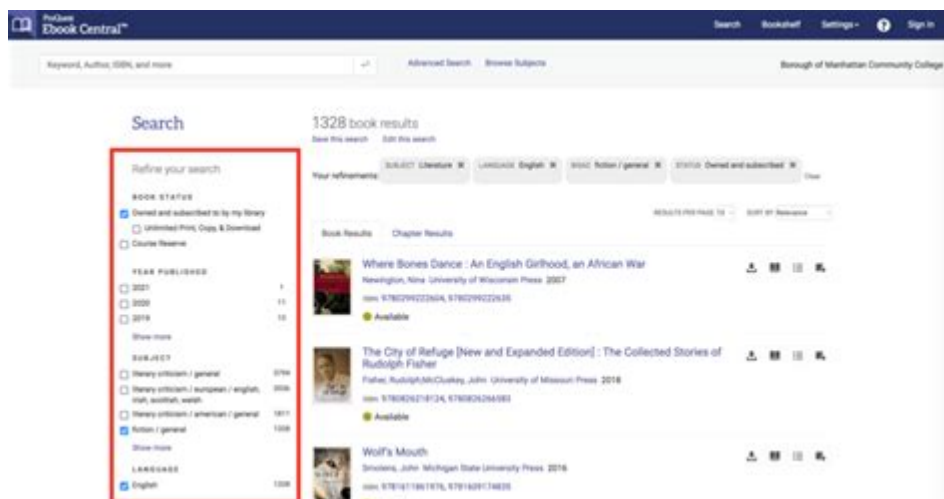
ProQuest Ebook Central™

Search Bookshelf Settings Sign In

Keyword, Author, ISBN, and more

Advanced Search Browse Subjects

Borough of Manhattan Community College

Search

1328 book results

Save this search Edit this search

Your refinements: SUBJECT Literature ✖ LANGUAGE English ✖ BISAC fiction / general ✖ STATUS Owned and subscribed ✖ Clear

Refine your search

BOOK STATUS

Owned and subscribed to by my library

Unlimited Print, Copy, & Download

Course Reserve

YEAR PUBLISHED

2021 1

2020 11

2019 10

Show more

SUBJECT

literary criticism / general 5794

literary criticism / european / english, irish, scottish, welsh 3006

literary criticism / american / general 1817

fiction / general 1328

Show more

LANGUAGE

English 1328

RESULTS PER PAGE 10 SORT BY Relevance

Book Results Chapter Results

Where Bones Dance : An English Girlhood, an African War

Newington, Nina University of Wisconsin Press 2007

ISBN: 9780299222604, 9780299222635

Available

The City of Refuge [New and Expanded Edition] : The Collected Stories of Rudolph Fisher

Fisher, Rudolph;McCluskey, John University of Missouri Press 2018

ISBN: 9780826218124, 9780826266583

Available

Wolf's Mouth

Smolens, John Michigan State University Press 2016

ISBN: 9781611861976, 9781609174835